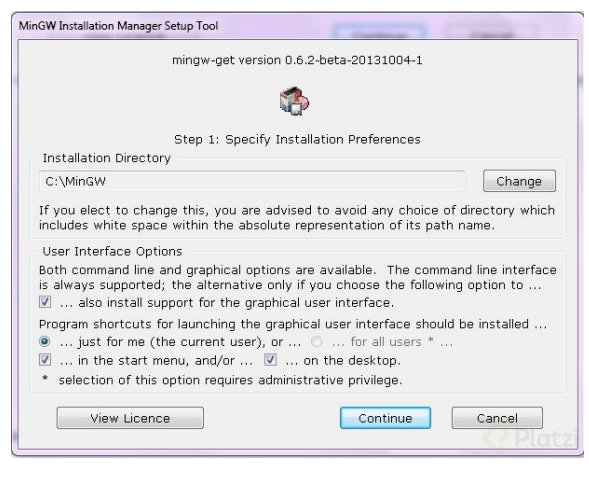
MinGW Installation Manager Setup Tool

mingw-get version 0.6.2-beta-20131004-1

Step 1: Specify Installation Preferences

Installation Directory

C:\MinGW

Change

If you elect to change this, you are advised to avoid any choice of directory which includes white space within the absolute representation of its path name.

User Interface Options

Both command line and graphical options are available. The command line interface is always supported; the alternative only if you choose the following option to ...

... also install support for the graphical user interface.

Program shortcuts for launching the graphical user interface should be installed ...

... just for me (the current user), or ... ... for all users * ...

... in the start menu, and/or ... ... on the desktop.

* selection of this option requires administrative privilege.

View Licence

Continue

Cancel

Platzi